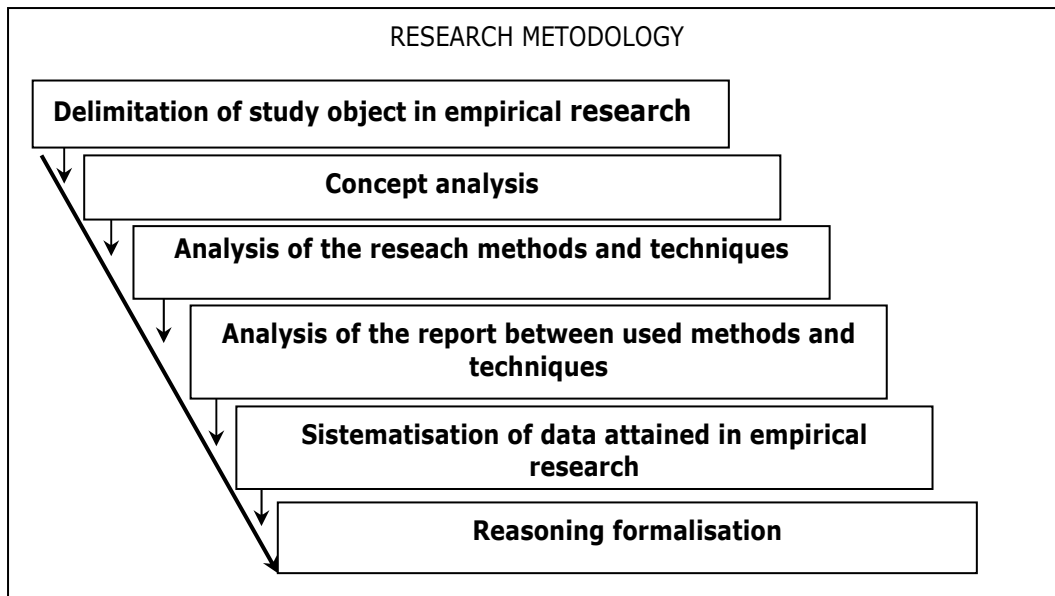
RESEARCH METODOLOGY

Delimitation of study object in empirical research

Concept analysis

Analysis of the reseach methods and techniques

Analysis of the report between used methods and techniques

Sistematisation of data attained in empirical research

Reasoning formalisation